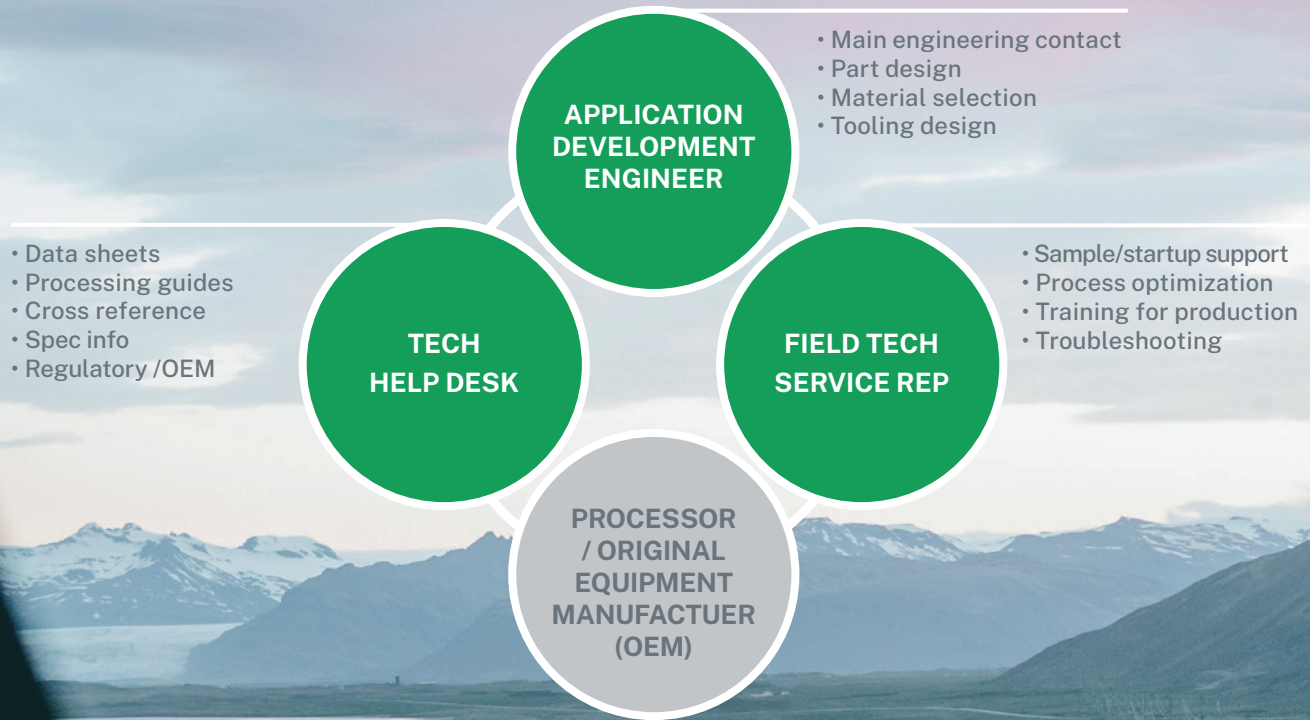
APPLICATION DEVELOPMENT ENGINEER

• Main engineering contact
• Part design
• Material selection
• Tooling design

• Data sheets
• Processing guides
• Cross reference
• Spec info
• Regulatory /OEM

TECH HELP DESK

FIELD TECH SERVICE REP

• Sample/startup support
• Process optimization
• Training for production
• Troubleshooting

PROCESSOR / ORIGINAL EQUIPMENT MANUFACTUER (OEM)